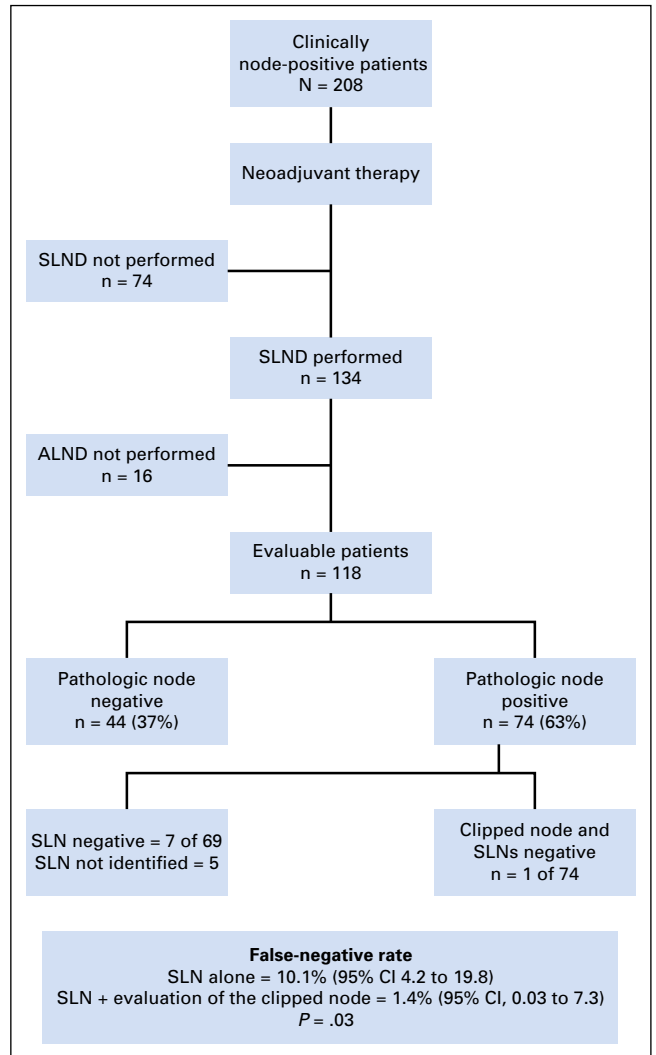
Clinically node-positive patients
N = 208

Neoadjuvant therapy

SLND not performed
n = 74

SLND performed
n = 134

ALND not performed
n = 16

Evaluable patients
n = 118

Pathologic node negative
n = 44 (37%)

Pathologic node positive
n = 74 (63%)

SLN negative = 7 of 69
SLN not identified = 5

Clipped node and SLNs negative
n = 1 of 74

**False-negative rate**
SLN alone = 10.1% (95% CI 4.2 to 19.8)
SLN + evaluation of the clipped node = 1.4% (95% CI, 0.03 to 7.3)
*P* = .03